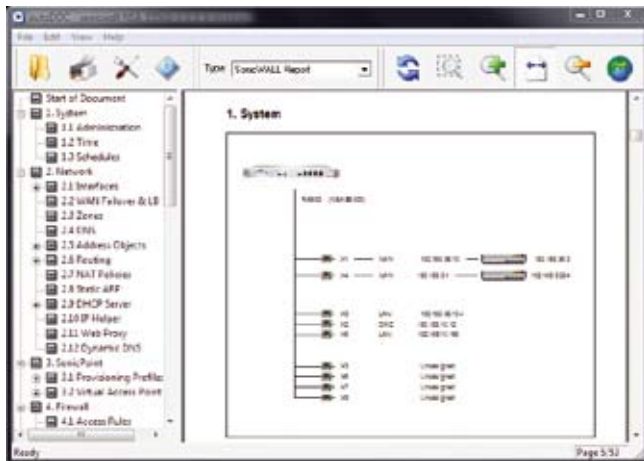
File Edit View Help

Type SonicWALL Report

Start of Document
1. System
1.1 Administration
1.2 Time
1.3 Schedules
2. Network
2.1 Interfaces
2.2 WAN Failover & LB
2.3 Zones
2.4 DNS
2.5 Address Objects
2.6 Routing
2.7 NAT Policies
2.8 Static ARP
2.9 DHCP Server
2.10 IP Helper
2.11 Web Proxy
2.12 Dynamic DNS
3. SonicPoint
3.1 Provisioning Profiles
3.2 Virtual Access Point
4. Firewall
4.1 Access Rules

1. System

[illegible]

X1 WAN
X4 WAN
X0 LAN
X2 DMZ
X3 LAN
X5 Unassigned
X6 Unassigned
X7 Unassigned
X8 Unassigned

Ready

Page 5/53